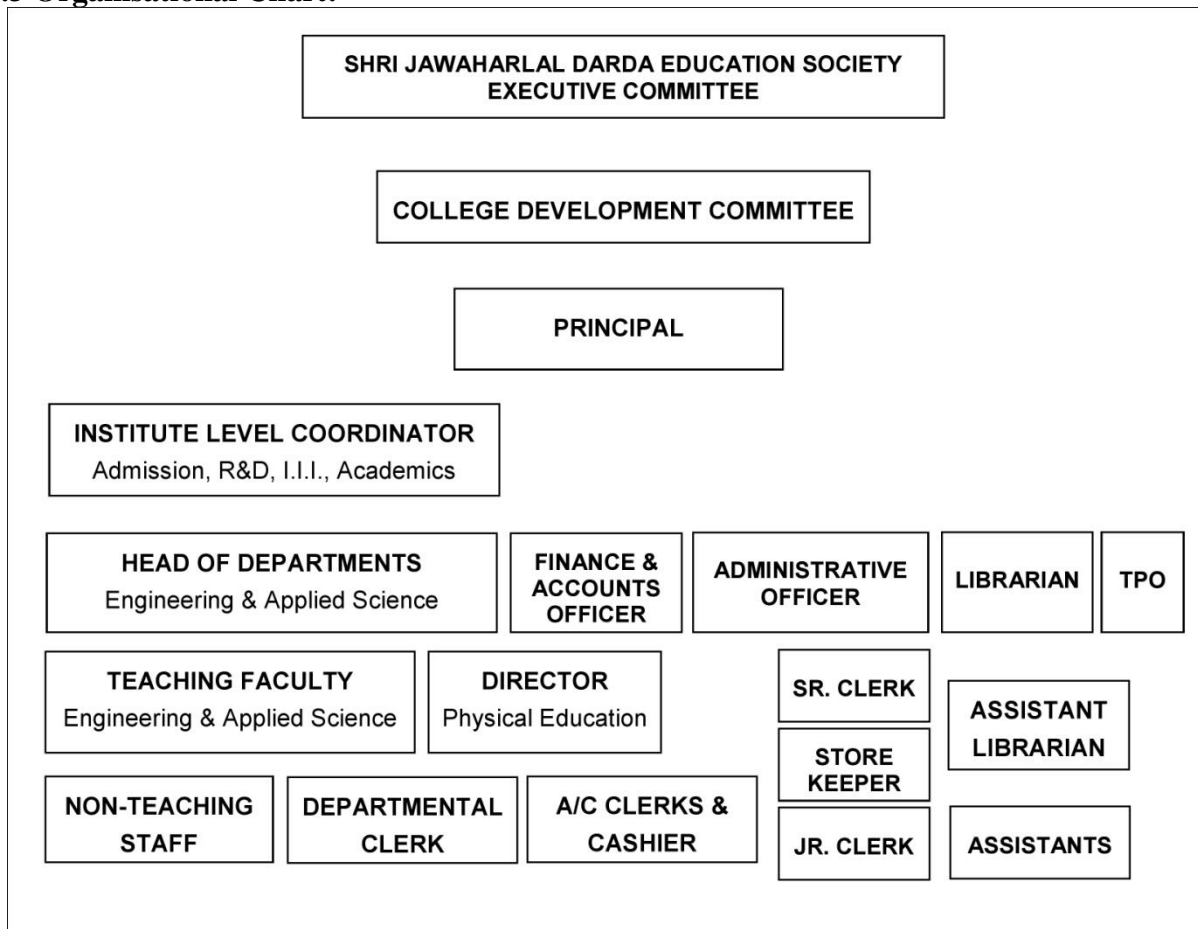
.3 Organisational Chart:

SHRI JAWAHARLAL DARDA EDUCATION SOCIETY EXECUTIVE COMMITTEE

COLLEGE DEVELOPMENT COMMITTEE

PRINCIPAL

INSTITUTE LEVEL COORDINATOR
Admission, R&D, I.I.I., Academics

HEAD OF DEPARTMENTS
Engineering & Applied Science

FINANCE & ACCOUNTS OFFICER

ADMINISTRATIVE OFFICER

LIBRARIAN

TPO

TEACHING FACULTY
Engineering & Applied Science

DIRECTOR
Physical Education

SR. CLERK

ASSISTANT LIBRARIAN

STORE KEEPER

NON-TEACHING STAFF

DEPARTMENTAL CLERK

A/C CLERKS & CASHIER

JR. CLERK

ASSISTANTS